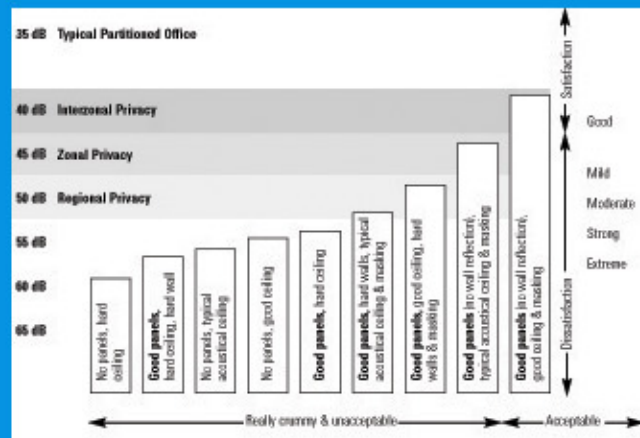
35 dB Typical Partitioned Office

40 dB Interzonal Privacy

45 dB Zonal Privacy

50 dB Regional Privacy

55 dB

60 dB

65 dB

No panels, hard ceiling

Good panels, hard ceiling, hard wall

No panels, typical acoustical ceiling

No panels, good ceiling

Good panels, hard ceiling

Good panels, hard walls, typical acoustical ceiling & masking

Good panels, good ceiling, hard walls & masking

Good panels (no wall reflection), typical acoustical ceiling & masking

Good panels (no wall reflection), good ceiling & masking

Satisfaction

Good

Mild

Moderate

Strong

Extreme

Dissatisfaction

Really crummy & unacceptable

Acceptable